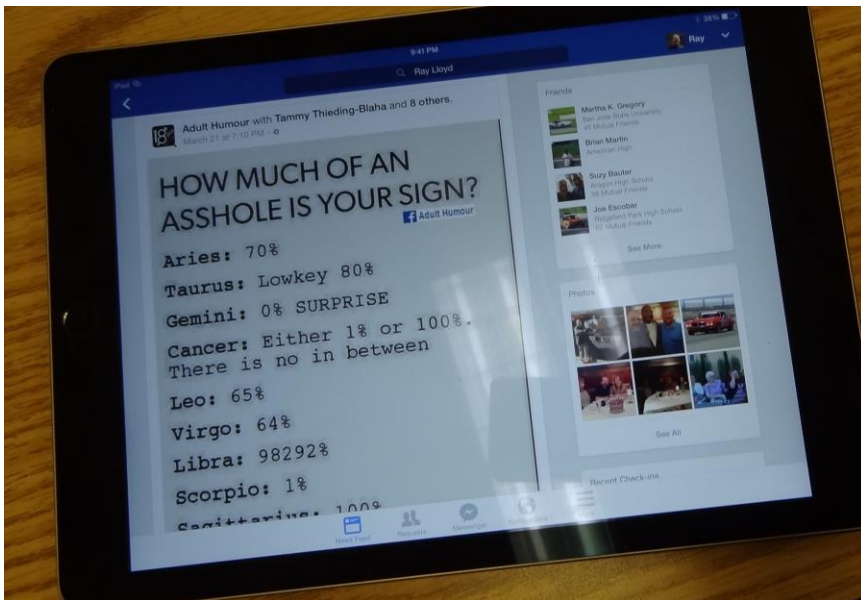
9:41 PM

iPad

38%

Ray Lloyd

Ray

Adult Humour with Tammy Thieding-Blaha and 8 others.

March 21 at 7:10 PM

HOW MUCH OF AN ASSHOLE IS YOUR SIGN?

Adult Humour

Aries: 70%

Taurus: Lowkey 80%

Gemini: 0% SURPRISE

Cancer: Either 1% or 100%. There is no in between

Leo: 65%

Virgo: 64%

Libra: 98292%

Scorpio: 1%

Sagittarius: 100%

Friends

Martha K. Gregory
San Jose State University
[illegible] Mutual Friends

Brian Martin
American High

Suzy Bauter
Aragon High School
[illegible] Mutual Friends

Joe Escobar
Ridgefield Park High School
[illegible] Mutual Friends

See More

Photos

See All

Recent Check-ins

News Feed

Requests

Messenger

Notifications

More